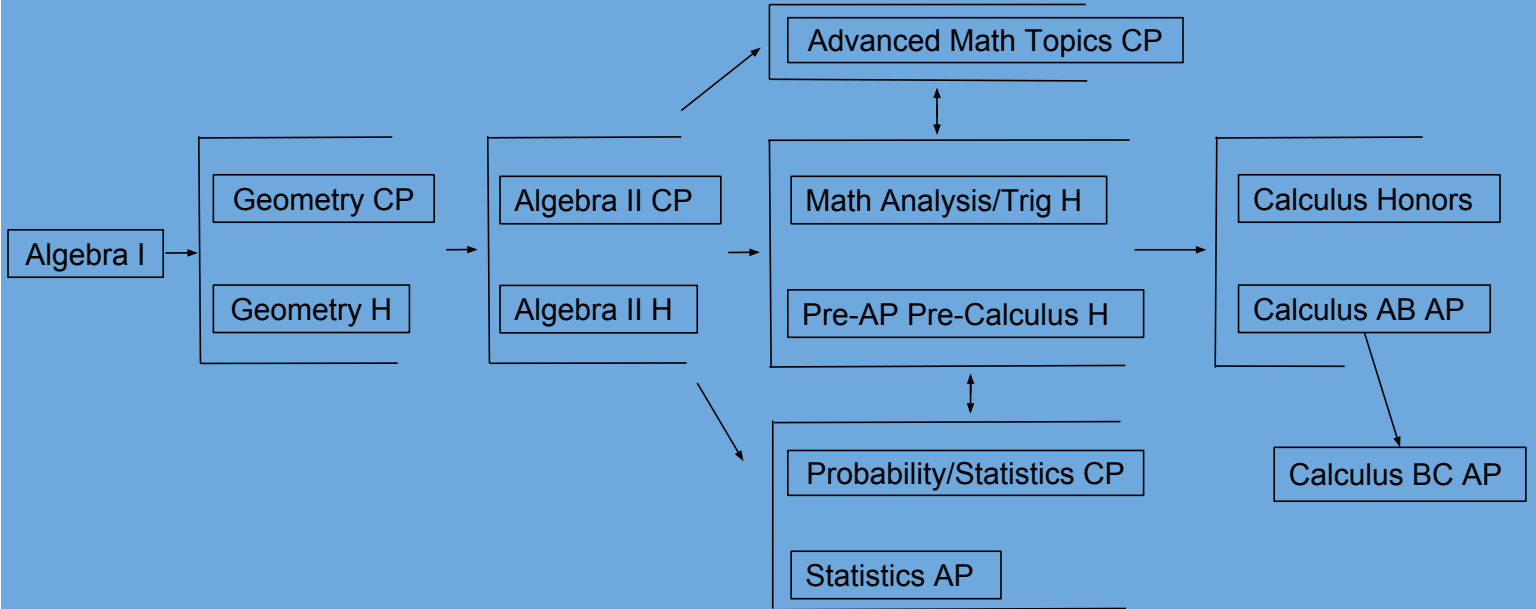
Advanced Math Topics CP

Algebra I

Geometry CP

Geometry H

Algebra II CP

Algebra II H

Math Analysis/Trig H

Pre-AP Pre-Calculus H

Probability/Statistics CP

Statistics AP

Calculus Honors

Calculus AB AP

Calculus BC AP